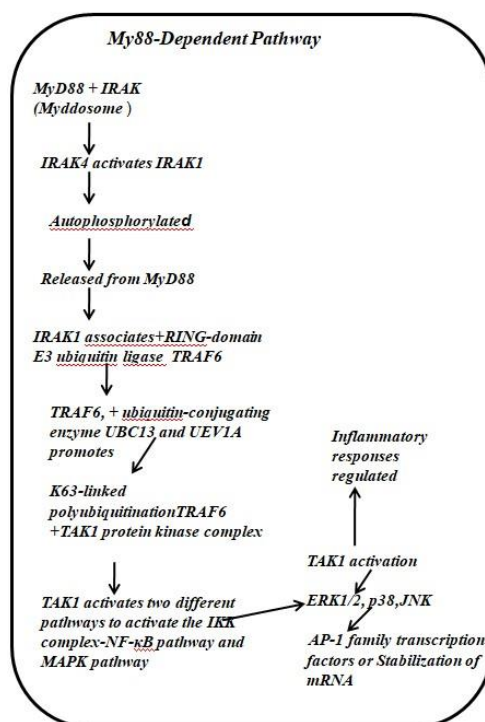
My88-Dependent Pathway

MyD88 + IRAK (Myddosome )

IRAK4 activates IRAK1

Autophosphorylated

Released from MyD88

IRAK1 associates+RING-domain E3 ubiquitin ligase TRAF6

TRAF6, + ubiquitin-conjugating enzyme UBC13 and UEV1A promotes

K63-linked polyubiquitinationTRAF6 +TAK1 protein kinase complex

TAK1 activates two different pathways to activate the IKK complex-NF-κB pathway and MAPK pathway

Inflammatory responses regulated

TAK1 activation

ERK1/2, p38,JNK

AP-1 family transcription factors or Stabilization of mRNA